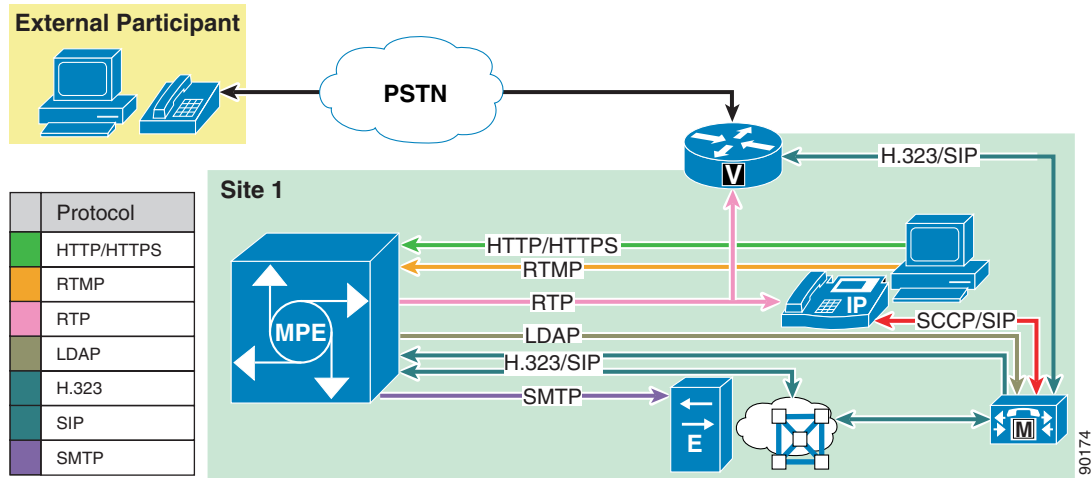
External Participant

PSTN

V

H.323/SIP

Site 1

| | Protocol |
|---|---|
| | HTTP/HTTPS |
| | RTMP |
| | RTP |
| | LDAP |
| | H.323 |
| | SIP |
| | SMTP |

HTTP/HTTPS

RTMP

RTP

MPE

IP

LDAP

SCCP/SIP

H.323/SIP

SMTP

E

M

90174